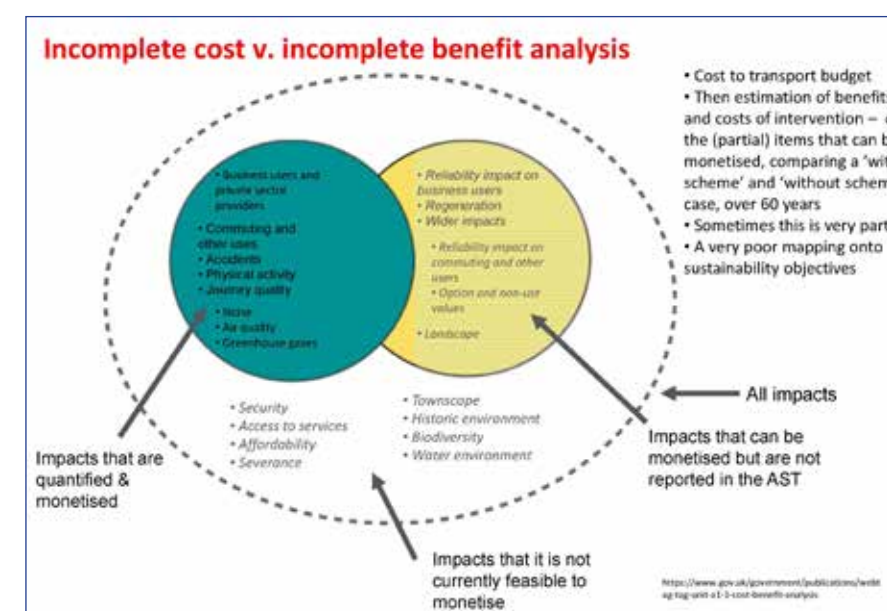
Incomplete cost v. incomplete benefit analysis

• Cost to transport budget
• Then estimation of benefits and costs of intervention – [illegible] the (partial) items that can be monetised, comparing a 'wit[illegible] scheme' and 'without schem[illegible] case, over 60 years
• Sometimes this is very part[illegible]
• A very poor mapping onto sustainability objectives

• Business users and private sector providers
• Commuting and other uses
• Accidents
• Physical activity
• Journey quality
• Noise
• Air quality
• Greenhouse gases

• Reliability impact on business users
• Regeneration
• Wider impacts
• Reliability impact on commuting and other users
• Option and non-use values
• Landscape

• Security
• Access to services
• Affordability
• Severance

• Townscape
• Historic environment
• Biodiversity
• Water environment

All impacts

Impacts that are quantified & monetised

Impacts that can be monetised but are not reported in the AST

Impacts that it is not currently feasible to monetise

https://www.gov.uk/government/publications/webtag-tag-unit-a1-1-cost-benefit-analysis